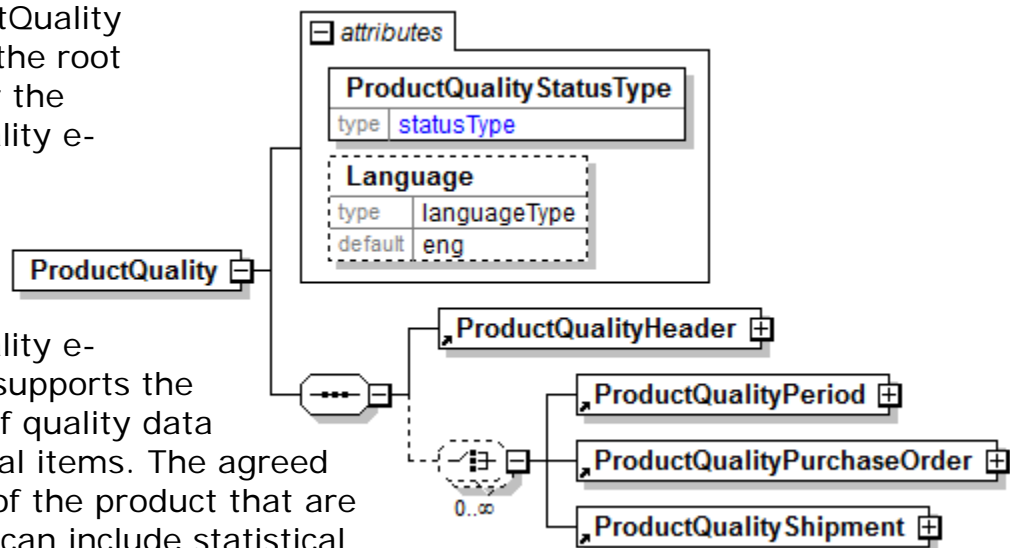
tQuality the root the lity e-

attributes

ProductQualityStatusType

type statusType

Language

type languageType

default eng

ProductQuality

lity e- supports the f quality data al items. The agreed of the product that are can include statistical

ProductQualityHeader

ProductQualityPeriod

ProductQualityPurchaseOrder

ProductQualityShipment

0..∞